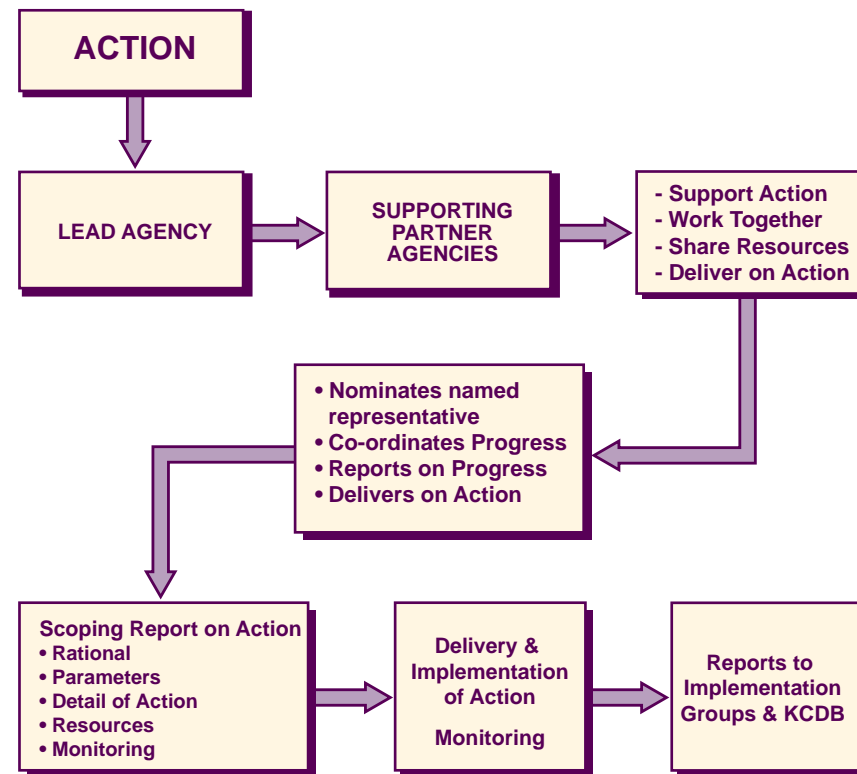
ACTION

LEAD AGENCY

SUPPORTING PARTNER AGENCIES

- Support Action
- Work Together
- Share Resources
- Deliver on Action

• Nominates named representative
• Co-ordinates Progress
• Reports on Progress
• Delivers on Action

Scoping Report on Action
• Rational
• Parameters
• Detail of Action
• Resources
• Monitoring

Delivery & Implementation of Action

Monitoring

Reports to Implementation Groups & KCDB